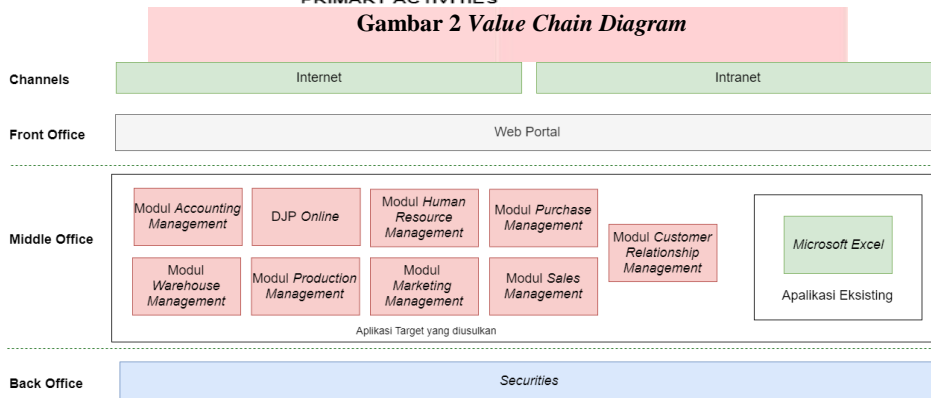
PRIMARY ACTIVITIES

Gambar 2 *Value Chain Diagram*

Channels

Internet

Intranet

Front Office

Web Portal

Middle Office

Modul *Accounting Management*

DJP *Online*

Modul *Human Resource Management*

Modul *Purchase Management*

Modul *Customer Relationship Management*

Modul *Warehouse Management*

Modul *Production Management*

Modul *Marketing Management*

Modul *Sales Management*

Aplikasi Target yang diusulkan

*Microsoft Excel*

Apalikasi Eksisting

Back Office

*Securities*